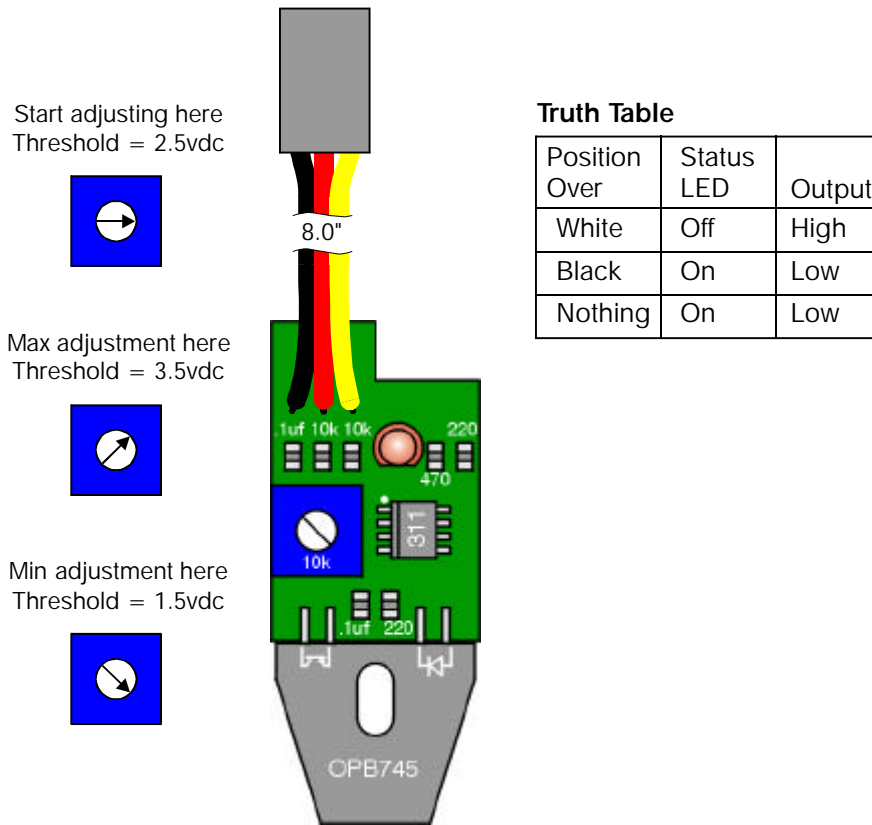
Start adjusting here
Threshold = 2.5vdc

Max adjustment here
Threshold = 3.5vdc

Min adjustment here
Threshold = 1.5vdc

8.0"

.1uf 10k 10k 220

470

10k

311

.1uf 220

OPB745

**Truth Table**

| Position Over | Status LED | Output |
|---|---|---|
| White | Off | High |
| Black | On | Low |
| Nothing | On | Low |